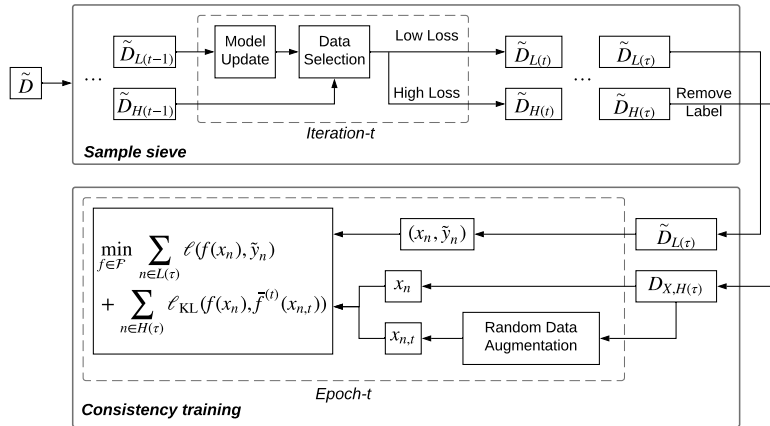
$\widetilde{D}$

$\cdots$

$\widetilde{D}_{L(t-1)}$

$\widetilde{D}_{H(t-1)}$

Model Update

Data Selection

Low Loss

High Loss

$\widetilde{D}_{L(t)}$

$\widetilde{D}_{H(t)}$

$\cdots$

$\widetilde{D}_{L(\tau)}$

$\widetilde{D}_{H(\tau)}$

Remove Label

Iteration-t

Sample sieve

$\min_{f \in F} \sum_{n \in L(\tau)} \ell(f(x_n), \tilde{y}_n)$
$+ \sum_{n \in H(\tau)} \ell_{\mathrm{KL}}(f(x_n), \bar{f}^{(t)}(x_{n,t}))$

$(x_n, \tilde{y}_n)$

$\widetilde{D}_{L(\tau)}$

$x_n$

$D_{X,H(\tau)}$

$x_{n,t}$

Random Data Augmentation

Epoch-t

Consistency training